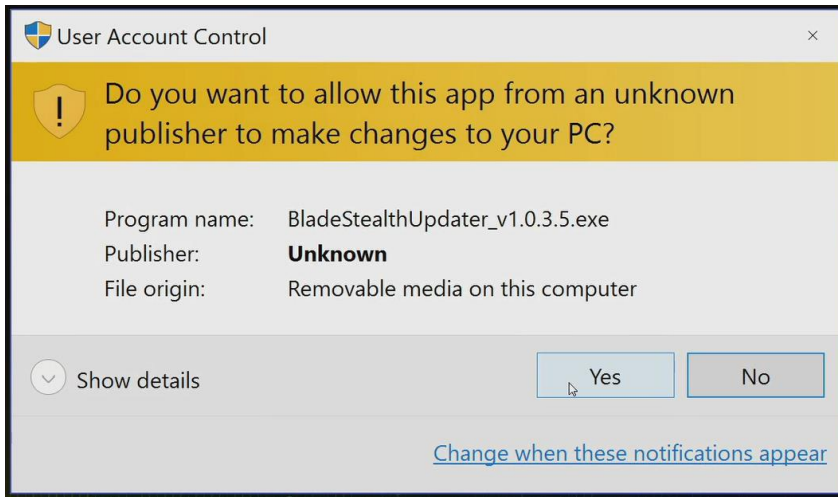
User Account Control

×

Do you want to allow this app from an unknown publisher to make changes to your PC?

| | |
|---|---|
| Program name: | BladeStealthUpdater_v1.0.3.5.exe |
| Publisher: | **Unknown** |
| File origin: | Removable media on this computer |

Show details

Yes

No

Change when these notifications appear